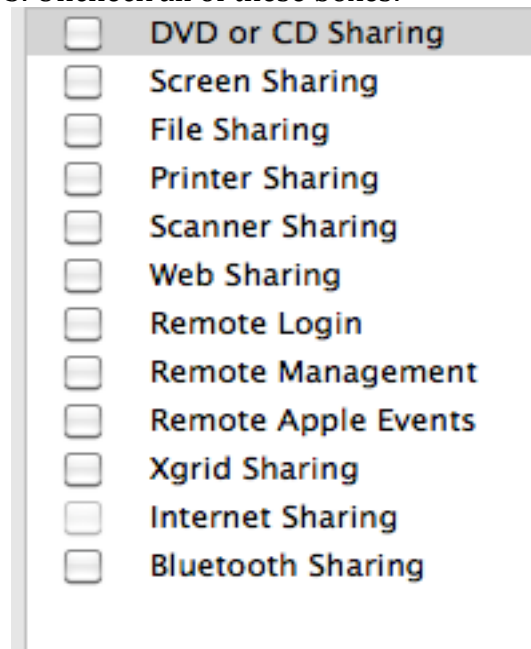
3. Uncheck all of these boxes.

DVD or CD Sharing
Screen Sharing
File Sharing
Printer Sharing
Scanner Sharing
Web Sharing
Remote Login
Remote Management
Remote Apple Events
Xgrid Sharing
Internet Sharing
Bluetooth Sharing